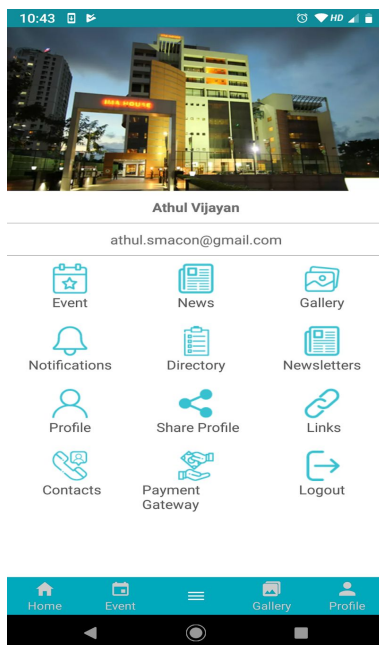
10:43

HD

Athul Vijayan

athul.smacon@gmail.com

Event

News

Gallery

Notifications

Directory

Newsletters

Profile

Share Profile

Links

Contacts

Payment Gateway

Logout

Home

Event

Gallery

Profile